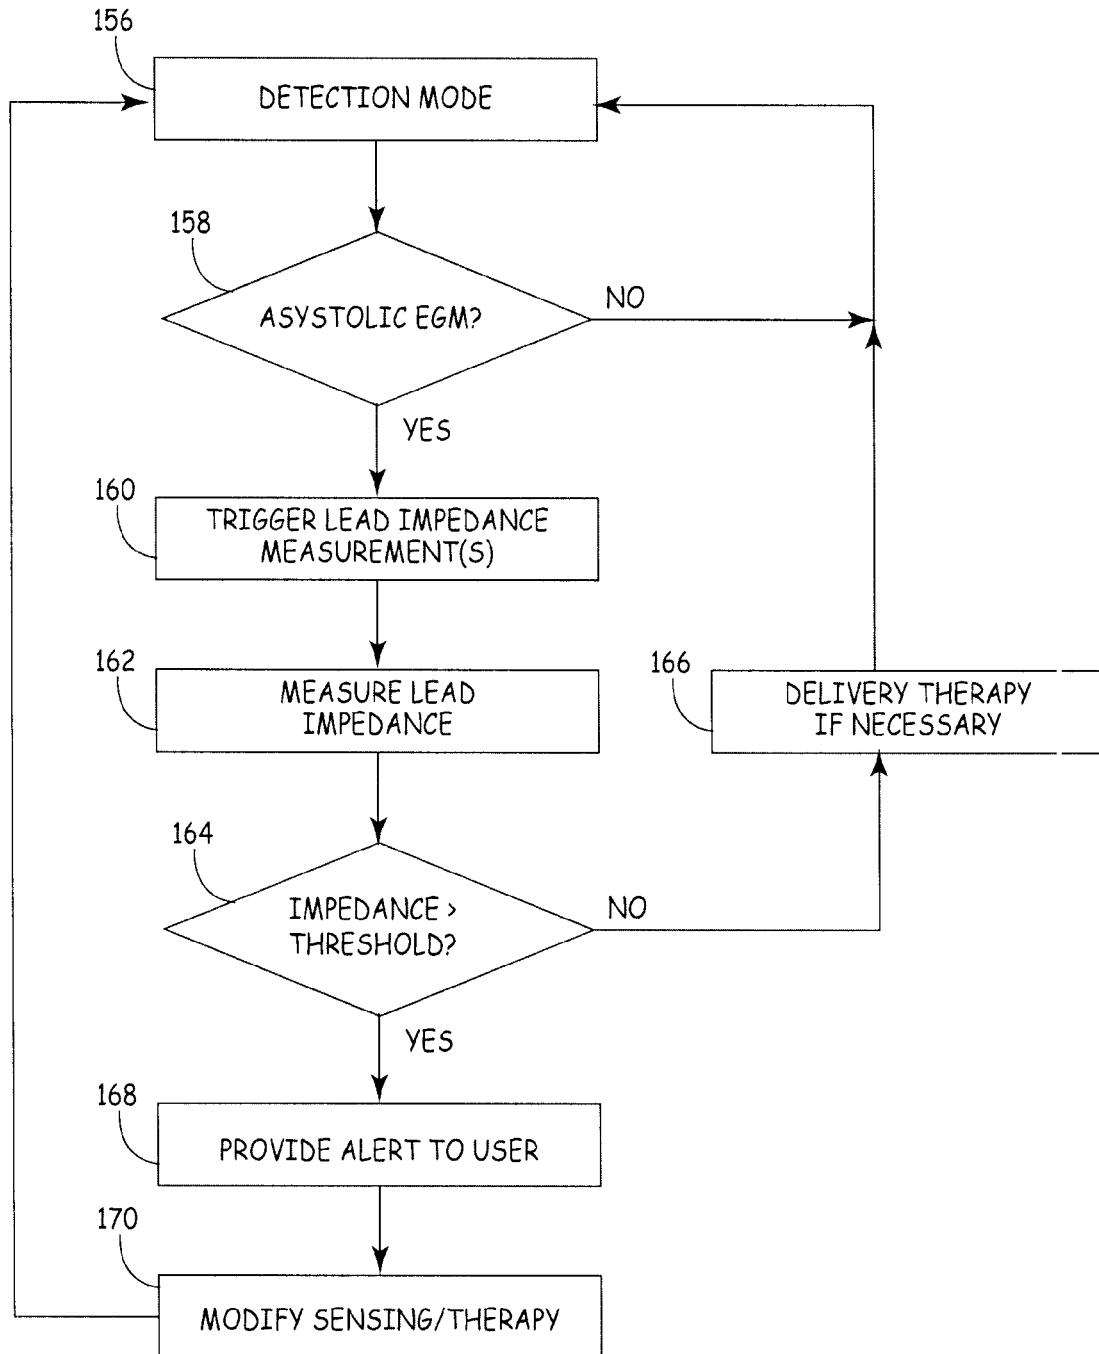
156
DETECTION MODE

158
ASYSTOLIC EGM?
NO
YES

160
TRIGGER LEAD IMPEDANCE MEASUREMENT(S)

162
MEASURE LEAD IMPEDANCE

166
DELIVERY THERAPY IF NECESSARY

164
IMPEDANCE > THRESHOLD?
NO
YES

168
PROVIDE ALERT TO USER

170
MODIFY SENSING/THERAPY